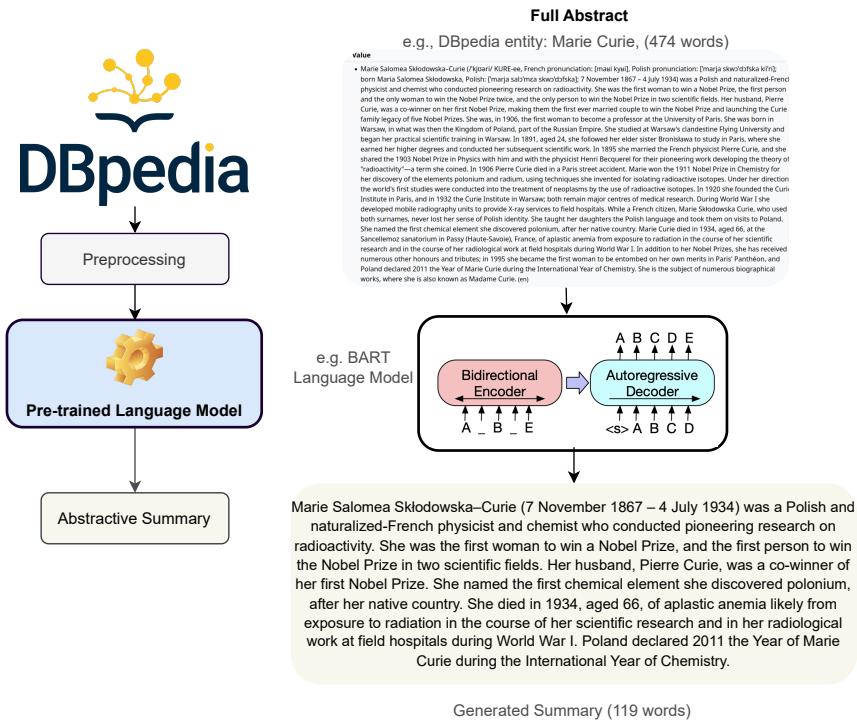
DBpedia

Preprocessing

Pre-trained Language Model

Abstractive Summary

Full Abstract

e.g., DBpedia entity: Marie Curie, (474 words)

value

• Marie Salomea Skłodowska–Curie (/ˈkjʊəri/ KURE-ee, French pronunciation: [maʁi kyʁi], Polish pronunciation: [ˈmarja skwɔˈdɔfska kʲiˈri]; born Maria Salomea Skłodowska, Polish: [ˈmarja salɔˈmɛa skwɔˈdɔfska]; 7 November 1867 – 4 July 1934) was a Polish and naturalized-French physicist and chemist who conducted pioneering research on radioactivity. She was the first woman to win a Nobel Prize, the first person and the only woman to win the Nobel Prize twice, and the only person to win the Nobel Prize in two scientific fields. Her husband, Pierre Curie, was a co-winner on her first Nobel Prize, making them the first ever married couple to win the Nobel Prize and launching the Curie family legacy of five Nobel Prizes. She was, in 1906, the first woman to become a professor at the University of Paris. She was born in Warsaw, in what was then the Kingdom of Poland, part of the Russian Empire. She studied at Warsaw's clandestine Flying University and began her practical scientific training in Warsaw. In 1891, aged 24, she followed her elder sister Bronisława to study in Paris, where she earned her higher degrees and conducted her subsequent scientific work. In 1895 she married the French physicist Pierre Curie, and she shared the 1903 Nobel Prize in Physics with him and with the physicist Henri Becquerel for their pioneering work developing the theory of "radioactivity"—a term she coined. In 1906 Pierre Curie died in a Paris street accident. Marie won the 1911 Nobel Prize in Chemistry for her discovery of the elements polonium and radium, using techniques she invented for isolating radioactive isotopes. Under her direction, the world's first studies were conducted into the treatment of neoplasms by the use of radioactive isotopes. In 1920 she founded the Curie Institute in Paris, and in 1932 the Curie Institute in Warsaw; both remain major centres of medical research. During World War I she developed mobile radiography units to provide X-ray services to field hospitals. While a French citizen, Marie Skłodowska Curie, who used both surnames, never lost her sense of Polish identity. She taught her daughters the Polish language and took them on visits to Poland. She named the first chemical element she discovered polonium, after her native country. Marie Curie died in 1934, aged 66, at the Sancellemoz sanatorium in Passy (Haute-Savoie), France, of aplastic anemia from exposure to radiation in the course of her scientific research and in the course of her radiological work at field hospitals during World War I. In addition to her Nobel Prizes, she has received numerous other honours and tributes; in 1995 she became the first woman to be entombed on her own merits in Paris' Panthéon, and Poland declared 2011 the Year of Marie Curie during the International Year of Chemistry. She is the subject of numerous biographical works, where she is also known as Madame Curie. (en)

e.g. BART Language Model

A B C D E

Bidirectional Encoder

Autoregressive Decoder

A _ B _ E

<s> A B C D

Marie Salomea Skłodowska–Curie (7 November 1867 – 4 July 1934) was a Polish and naturalized-French physicist and chemist who conducted pioneering research on radioactivity. She was the first woman to win a Nobel Prize, and the first person to win the Nobel Prize in two scientific fields. Her husband, Pierre Curie, was a co-winner of her first Nobel Prize. She named the first chemical element she discovered polonium, after her native country. She died in 1934, aged 66, of aplastic anemia likely from exposure to radiation in the course of her scientific research and in her radiological work at field hospitals during World War I. Poland declared 2011 the Year of Marie Curie during the International Year of Chemistry.

Generated Summary (119 words)